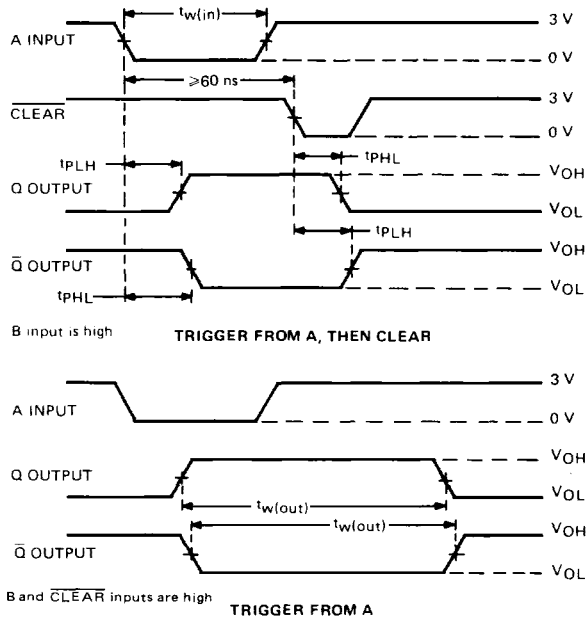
$t_{w(in)}$
A INPUT
3 V
0 V
$\geqslant 60$ ns
$\overline{CLEAR}$
3 V
0 V
$t_{PLH}$
$t_{PHL}$
Q OUTPUT
$V_{OH}$
$V_{OL}$
$t_{PLH}$
$\overline{Q}$ OUTPUT
$V_{OH}$
$V_{OL}$
$t_{PHL}$
B input is high
TRIGGER FROM A, THEN CLEAR

A INPUT
3 V
0 V
Q OUTPUT
$V_{OH}$
$V_{OL}$
$t_{w(out)}$
$t_{w(out)}$
$\overline{Q}$ OUTPUT
$V_{OH}$
$V_{OL}$
B and $\overline{CLEAR}$ inputs are high
TRIGGER FROM A